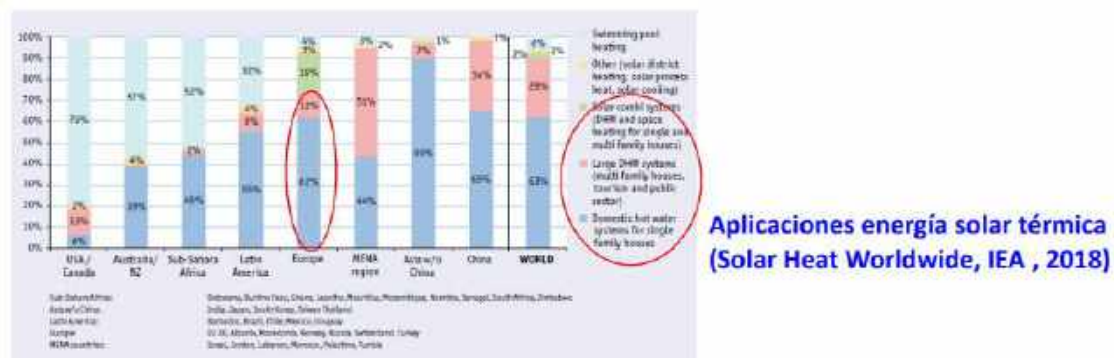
100%
90%
80%
70%
60%
50%
40%
30%
20%
10%
0%

USA/Canada: 79%, 2%, 13%, 6%
Australia/NZ: 57%, 4%, 39%
Sub-Sahara Africa: 52%, 3%, 44%
Latin America: 32%, 4%, 8%, 55%
Europe: 4%, 3%, 19%, 12%, 62%
MENA region: 3%, 2%, 51%, 44%
Asia w/o China: 1%, 7%, 89%
China: 1%, 34%, 65%
WORLD: 2%, 4%, 2%, 29%, 63%

Swimming pool heating
Other (solar district heating, solar process heat, solar cooling)
Solar combi systems (DHW and space heating for single and multi family houses)
Large DHW systems (multi family houses, tourism and public sector)
Domestic hot water systems for single family houses

Sub-Sahara Africa: Botswana, Burkina Faso, Ghana, Lesotho, Mauritius, Mozambique, Namibia, Senegal, South Africa, Zimbabwe
Asia w/o China: India, Japan, South Korea, Taiwan, Thailand
Latin America: Barbados, Brazil, Chile, Mexico, Uruguay
Europe: EU 28, Albania, Macedonia, Norway, Russia, Switzerland, Turkey
MENA countries: Israel, Jordan, Lebanon, Morocco, Palestine, Tunisia

Aplicaciones energía solar térmica
(Solar Heat Worldwide, IEA , 2018)